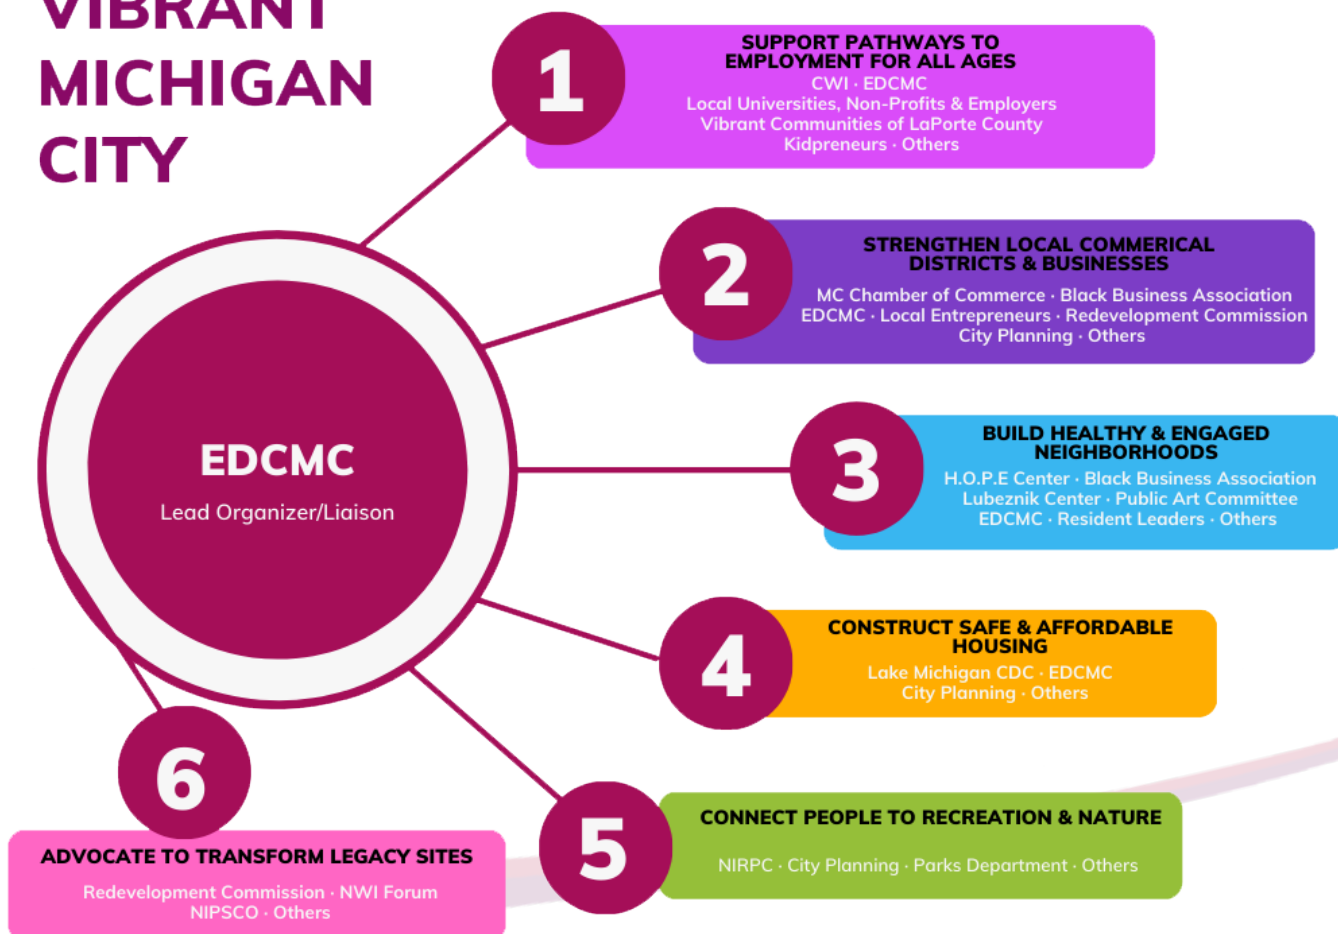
VIBRANT MICHIGAN CITY

EDCMC
Lead Organizer/Liaison

1
SUPPORT PATHWAYS TO EMPLOYMENT FOR ALL AGES
CWI · EDCMC
Local Universities, Non-Profits & Employers
Vibrant Communities of LaPorte County
Kidpreneurs · Others

2
STRENGTHEN LOCAL COMMERICAL DISTRICTS & BUSINESSES
MC Chamber of Commerce · Black Business Association
EDCMC · Local Entrepreneurs · Redevelopment Commission
City Planning · Others

3
BUILD HEALTHY & ENGAGED NEIGHBORHOODS
H.O.P.E Center · Black Business Association
Lubeznik Center · Public Art Committee
EDCMC · Resident Leaders · Others

4
CONSTRUCT SAFE & AFFORDABLE HOUSING
Lake Michigan CDC · EDCMC
City Planning · Others

5
CONNECT PEOPLE TO RECREATION & NATURE
NIRPC · City Planning · Parks Department · Others

6
ADVOCATE TO TRANSFORM LEGACY SITES
Redevelopment Commission · NWI Forum
NIPSCO · Others